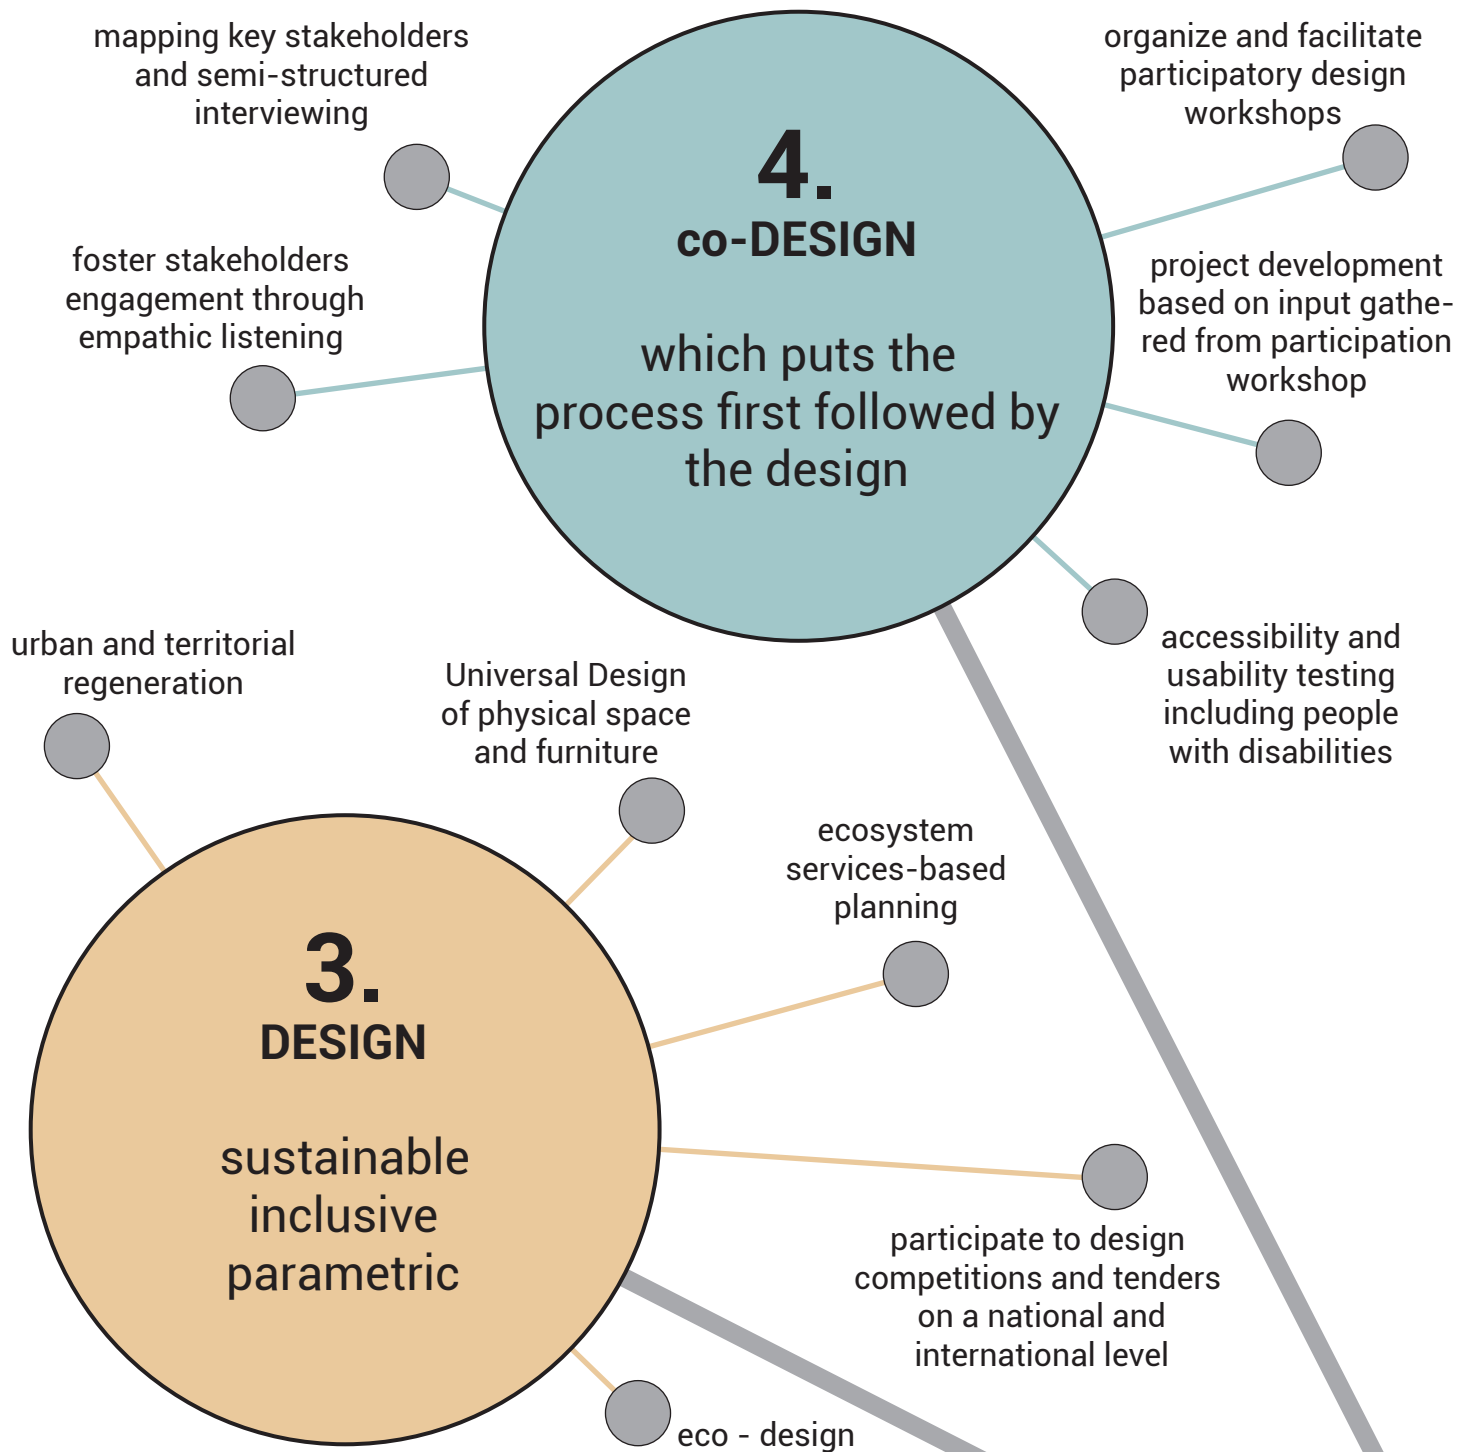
mapping key stakeholders and semi-structured interviewing

4.
co-DESIGN

which puts the process first followed by the design

organize and facilitate participatory design workshops

foster stakeholders engagement through empathic listening

project development based on input gathered from participation workshop

accessibility and usability testing including people with disabilities

urban and territorial regeneration

Universal Design of physical space and furniture

ecosystem services-based planning

3.
DESIGN

sustainable
inclusive
parametric

participate to design competitions and tenders on a national and international level

eco - design